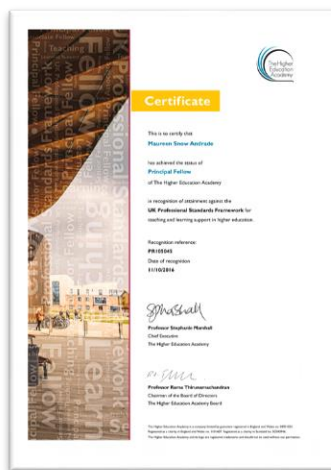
The Higher Education Academy

Certificate

This is to certify that

Maureen Snow Andrade

has achieved the status of

Principal Fellow

of The Higher Education Academy

in recognition of attainment against the

UK Professional Standards Framework for teaching and learning support in higher education.

Recognition reference:
PR105045
Date of recognition
31/10/2016

SMarshall

Professor Stephanie Marshall
Chief Executive
The Higher Education Academy

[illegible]

Professor Rama Thirunamachandran
Chairman of the Board of Directors
The Higher Education Academy Board

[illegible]

UK Professional Standards Framework Teaching Fellow Principal Learning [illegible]